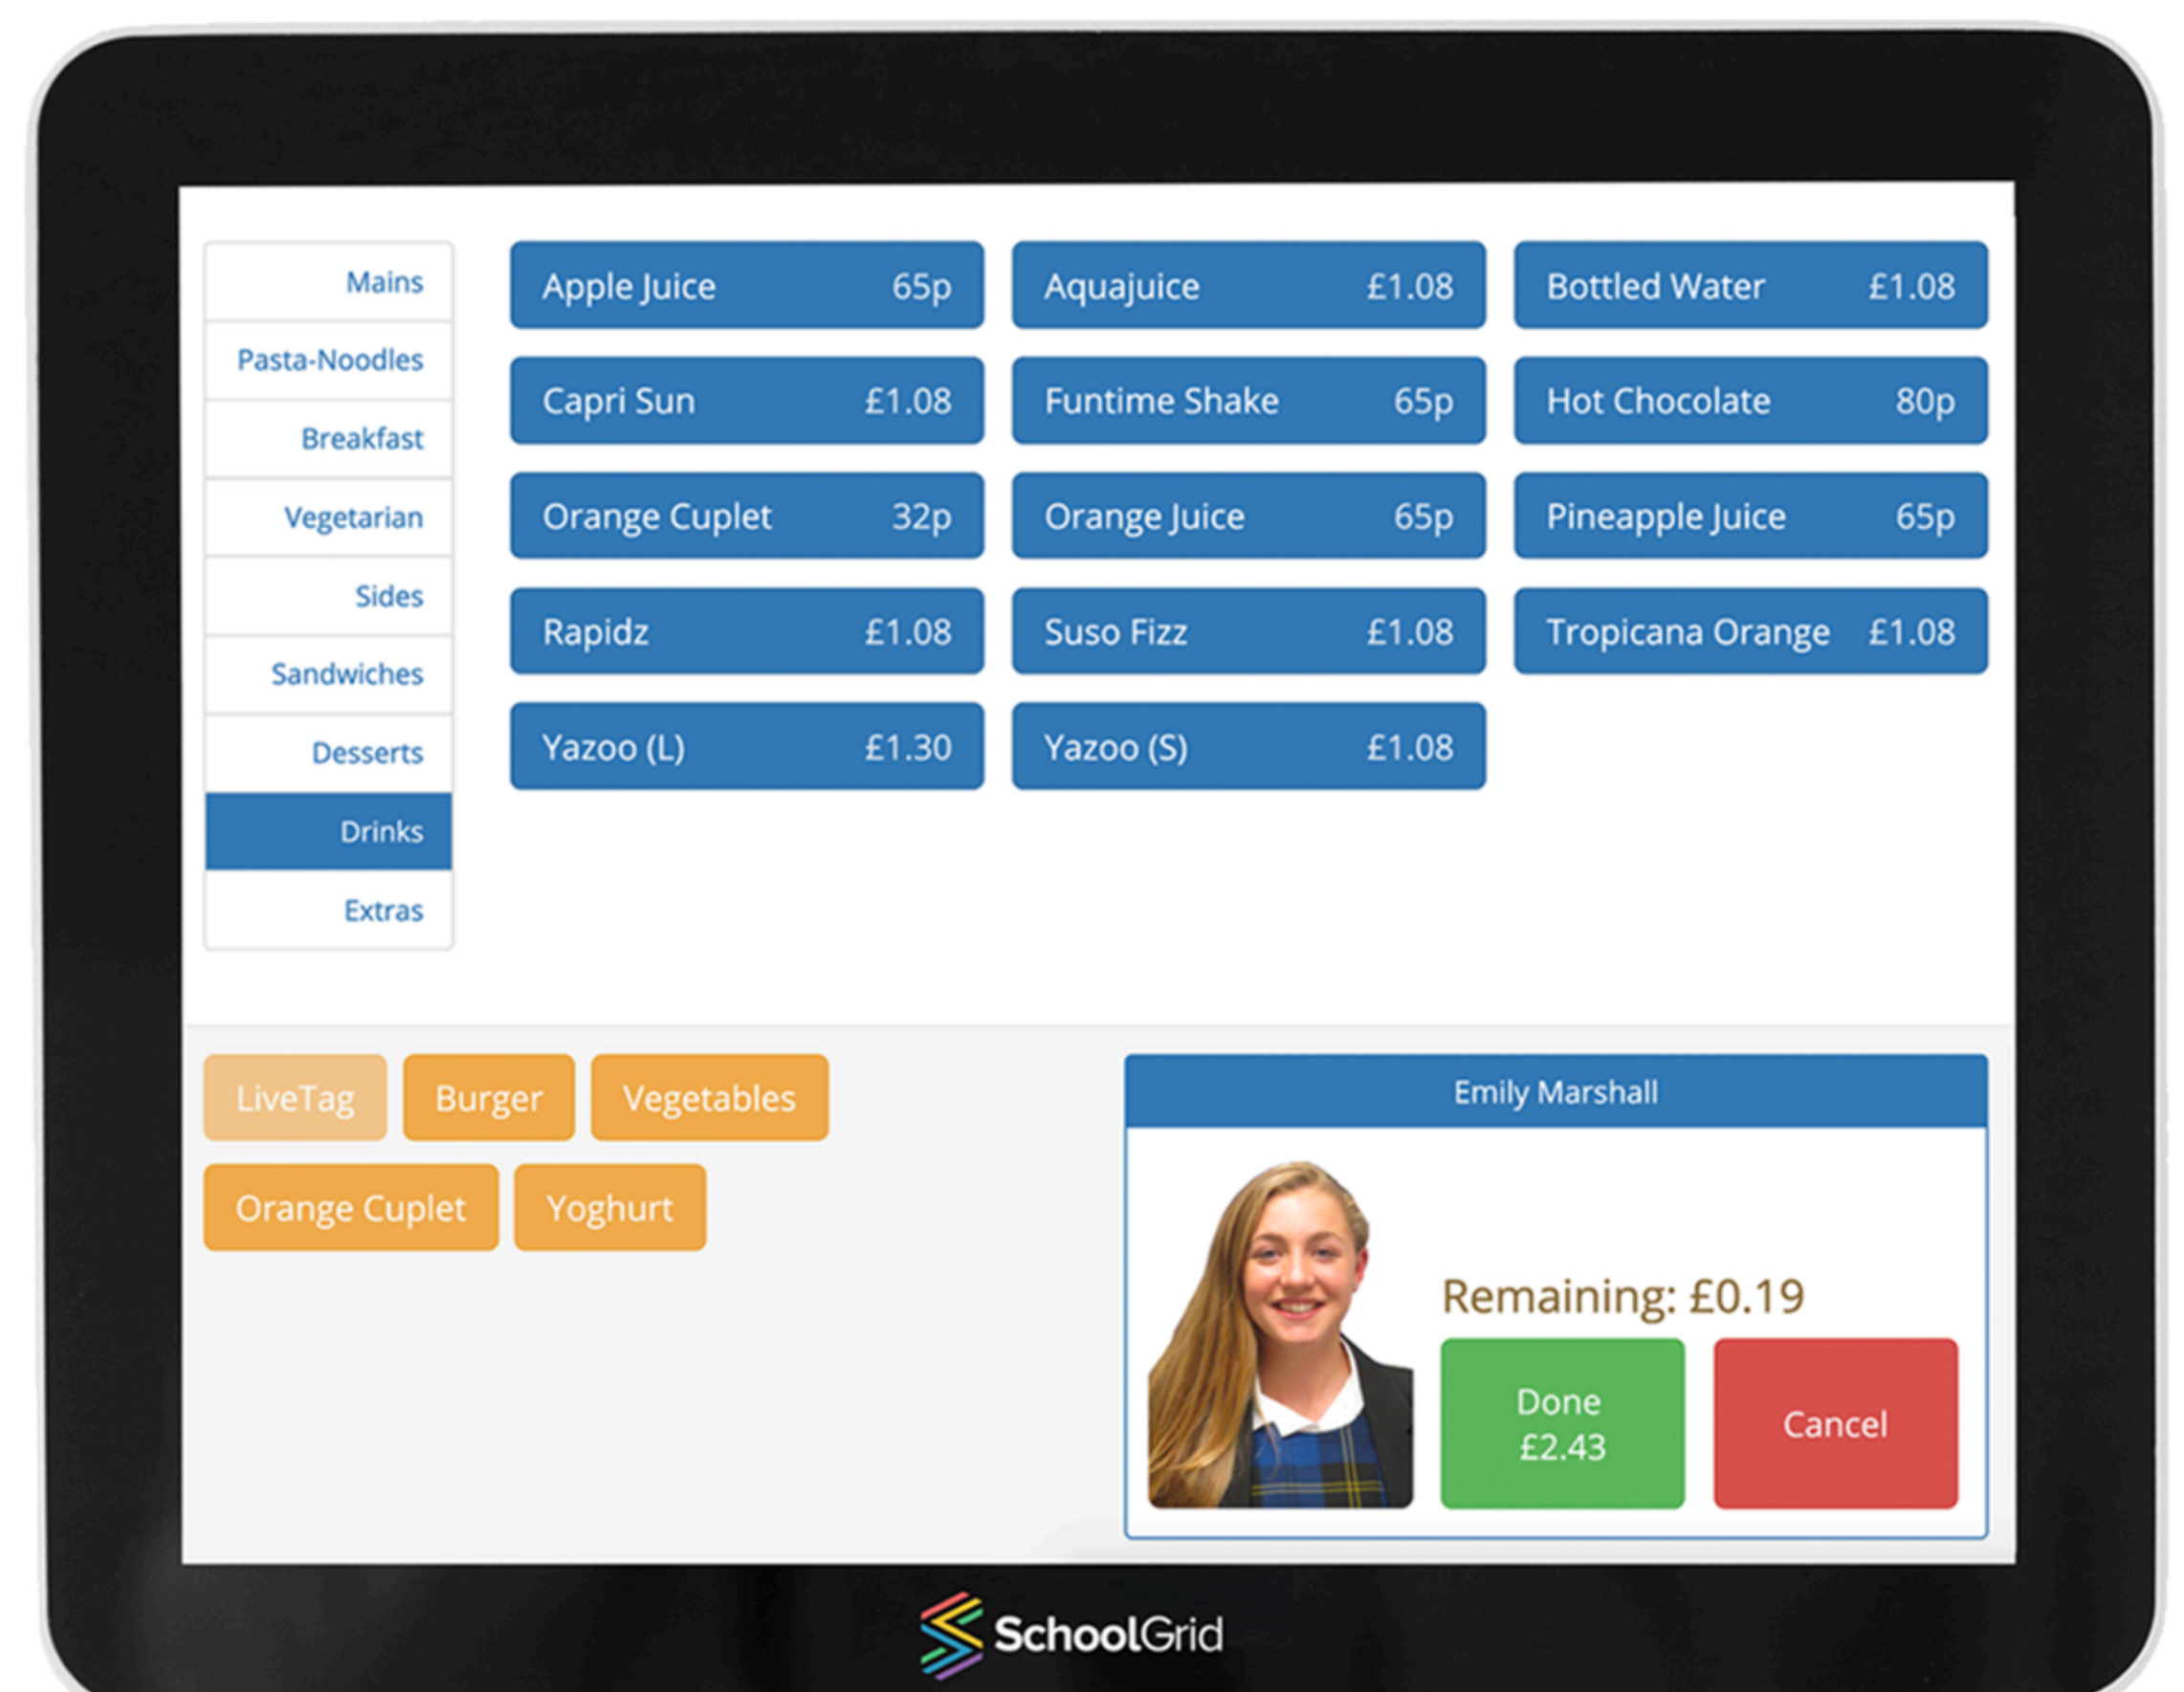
Mains
Pasta-Noodles
Breakfast
Vegetarian
Sides
Sandwiches
Desserts
Drinks
Extras

Apple Juice 65p
Aquajuice £1.08
Bottled Water £1.08
Capri Sun £1.08
Funtime Shake 65p
Hot Chocolate 80p
Orange Cuplet 32p
Orange Juice 65p
Pineapple Juice 65p
Rapidz £1.08
Suso Fizz £1.08
Tropicana Orange £1.08
Yazoo (L) £1.30
Yazoo (S) £1.08

LiveTag
Burger
Vegetables
Orange Cuplet
Yoghurt

Emily Marshall
Remaining: £0.19
Done £2.43
Cancel

SchoolGrid